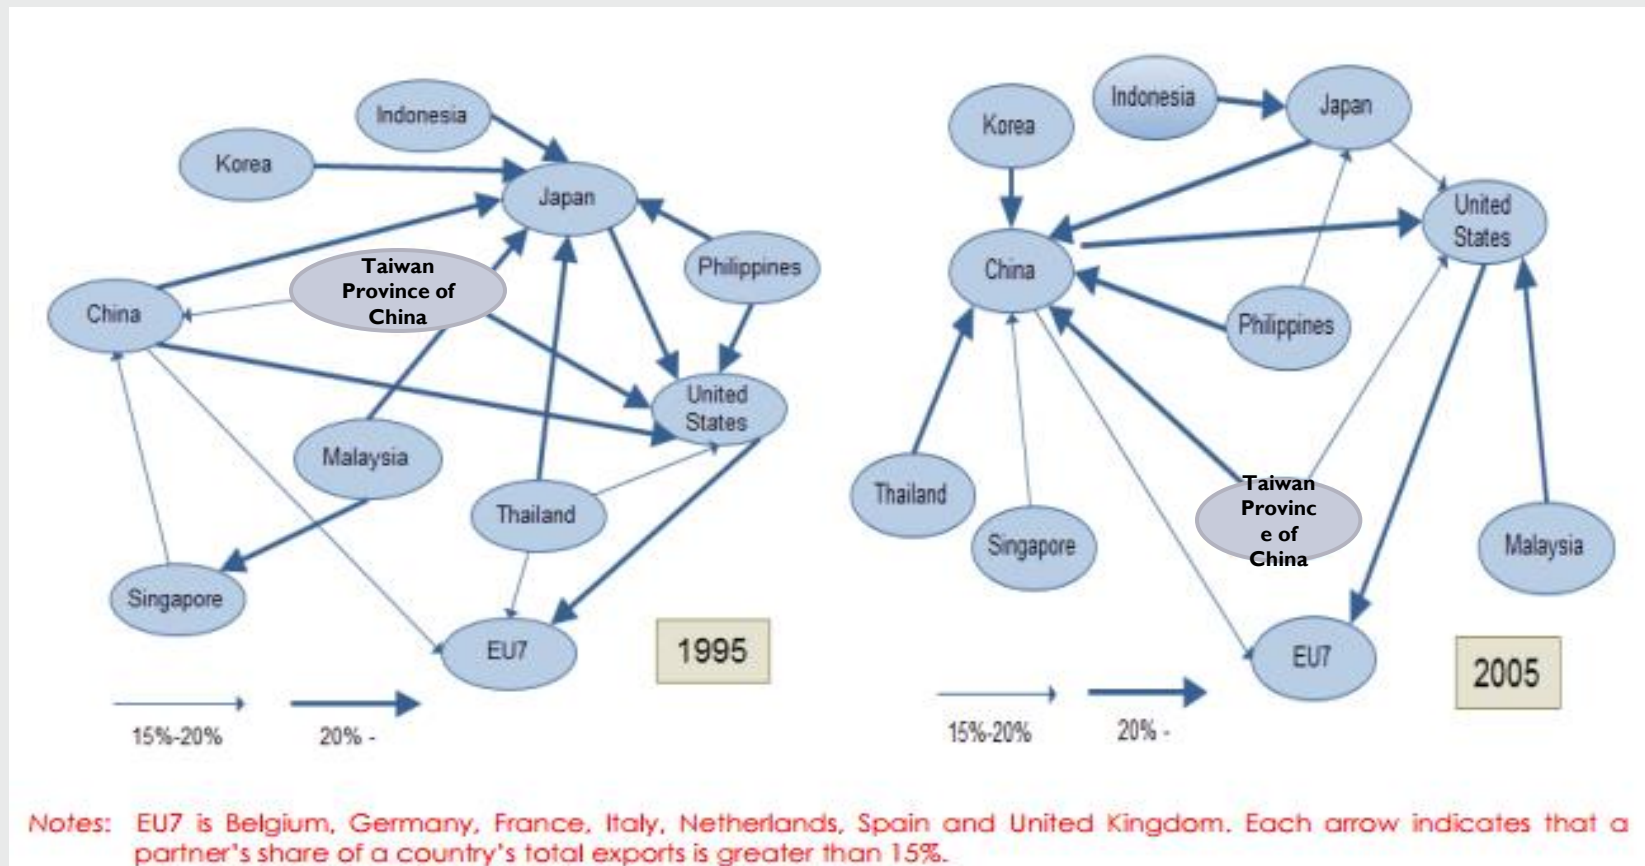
Indonesia

Korea

Japan

Taiwan Province of China

Philippines

China

United States

Malaysia

Thailand

Singapore

EU7

1995

15%-20%

20% -

Indonesia

Japan

Korea

United States

China

Philippines

Thailand

Singapore

Taiwan Provinc e of China

Malaysia

EU7

2005

15%-20%

20% -

Notes: EU7 is Belgium, Germany, France, Italy, Netherlands, Spain and United Kingdom. Each arrow indicates that a partner's share of a country's total exports is greater than 15%.